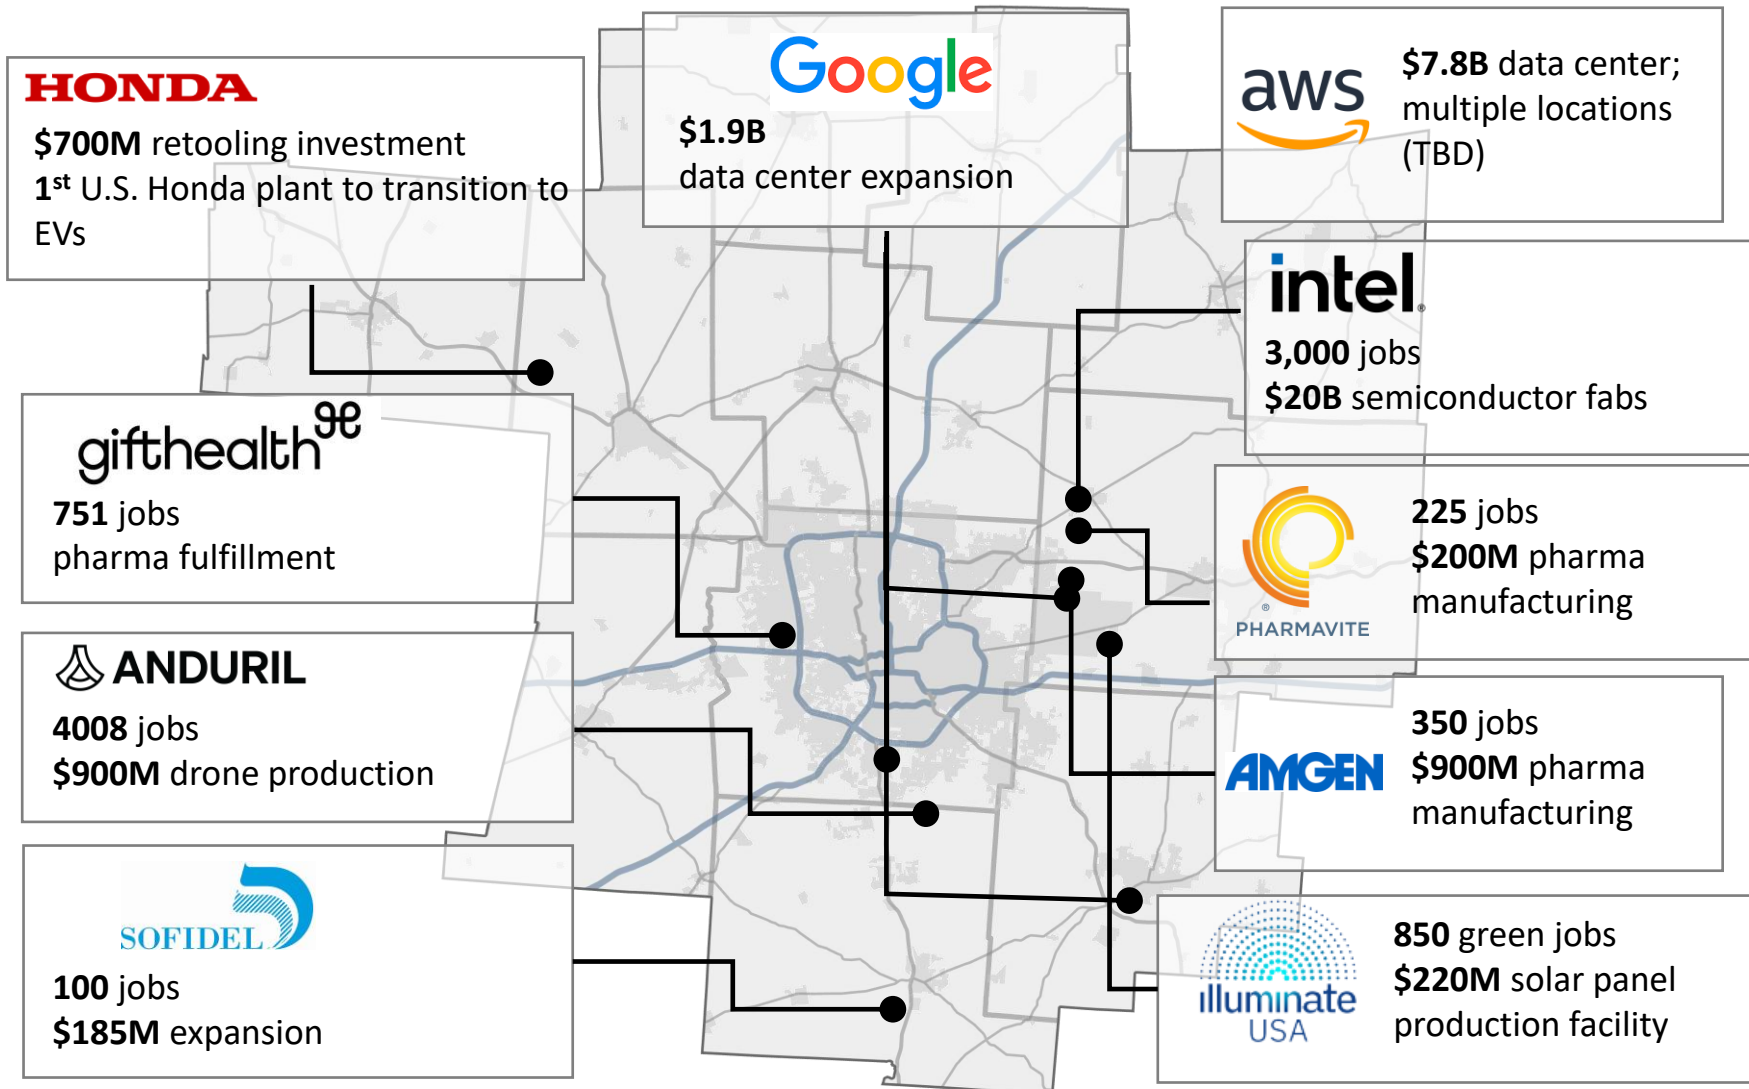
HONDA
$700M retooling investment
1$^{st}$ U.S. Honda plant to transition to EVs

Google
$1.9B
data center expansion

aws
$7.8B data center; multiple locations (TBD)

intel
3,000 jobs
$20B semiconductor fabs

gifthealth
751 jobs
pharma fulfillment

PHARMAVITE
225 jobs
$200M pharma manufacturing

ANDURIL
4008 jobs
$900M drone production

AMGEN
350 jobs
$900M pharma manufacturing

SOFIDEL
100 jobs
$185M expansion

illuminate USA
850 green jobs
$220M solar panel production facility